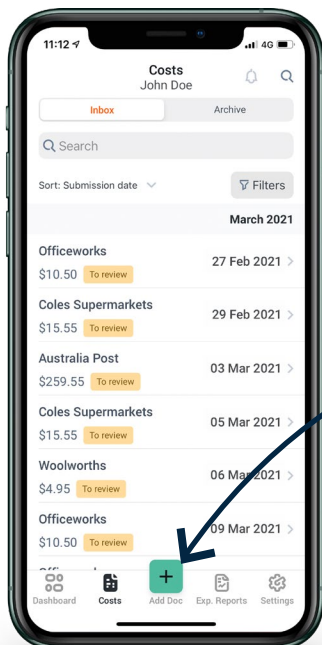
11:12 4G

Costs
John Doe

Inbox
Archive

Search

Sort: Submission date
Filters

March 2021

Officeworks
$10.50 To review
27 Feb 2021

Coles Supermarkets
$15.55 To review
29 Feb 2021

Australia Post
$259.55 To review
03 Mar 2021

Coles Supermarkets
$15.55 To review
05 Mar 2021

Woolworths
$4.95 To review
06 Mar 2021

Officeworks
$10.50 To review
09 Mar 2021

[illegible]

+

Dashboard
Costs
Add Doc
Exp. Reports
Settings